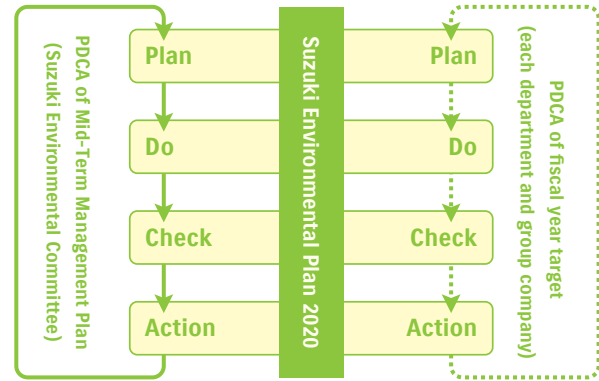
PDCA of Mid-Term Management Plan
(Suzuki Environmental Committee)

Plan

Do

Check

Action

Suzuki Environmental Plan 2020

Plan

Do

Check

Action

PDCA of fiscal year target
(each department and group company)